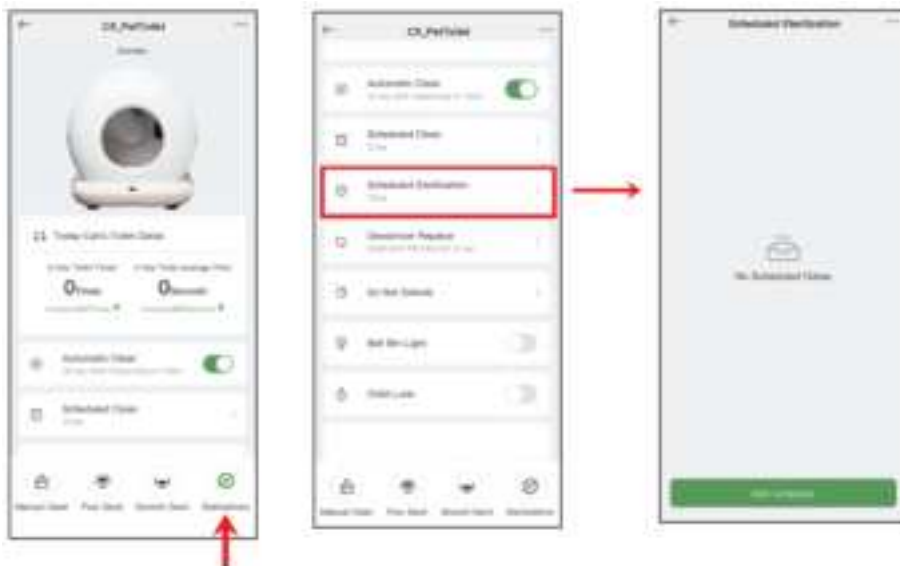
CS_PetToilet

Standby

Today Cat's Toilet Data

0 Times

0 Seconds

Automatic Clean

Scheduled Clean

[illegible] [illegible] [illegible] Sterilization

CS_PetToilet

Automatic Clean

Scheduled Clean

Scheduled Sterilization

Deodorizer Replace

Do Not Disturb

Ball Bin Light

Child Lock

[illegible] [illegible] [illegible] Sterilization

Scheduled Sterilization

No Scheduled Tasks

Add schedule